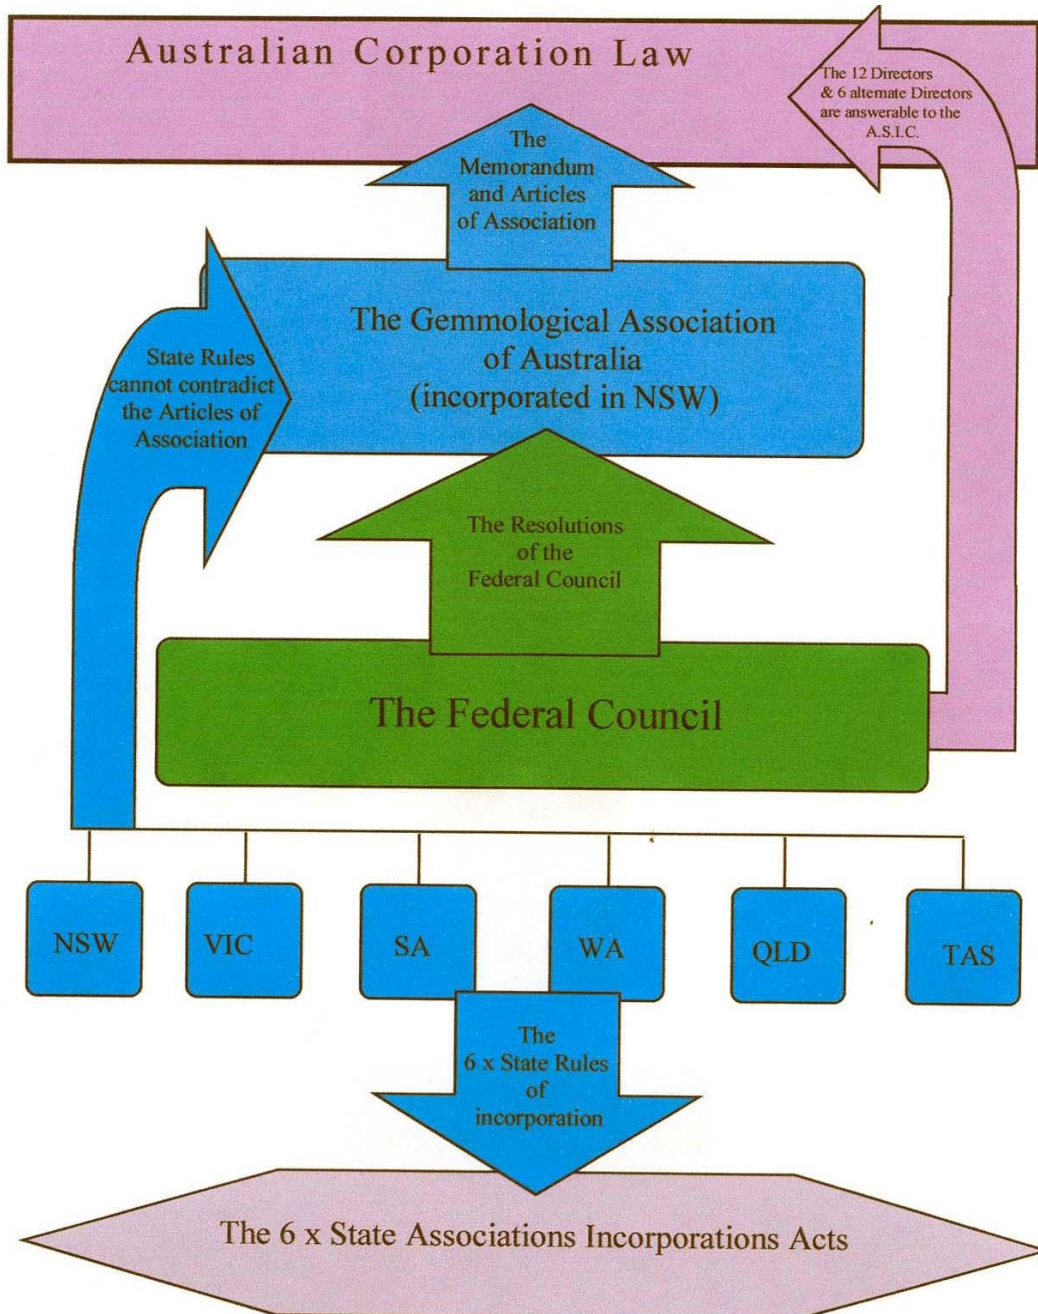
Australian Corporation Law

The 12 Directors & 6 alternate Directors are answerable to the A.S.I.C.

The Memorandum and Articles of Association

The Gemmological Association of Australia (incorporated in NSW)

State Rules cannot contradict the Articles of Association

The Resolutions of the Federal Council

The Federal Council

NSW

VIC

SA

WA

QLD

TAS

The 6 x State Rules of incorporation

The 6 x State Associations Incorporations Acts